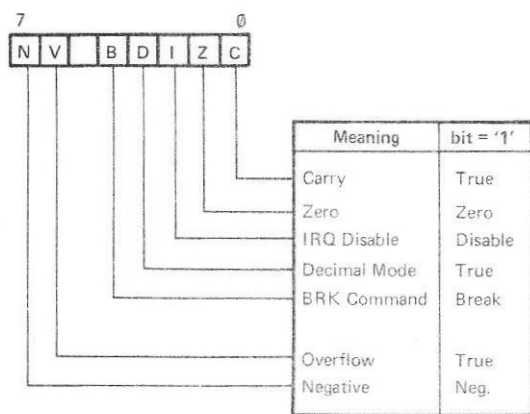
7 Ø

| N | V | | B | D | I | Z | C |
|---|---|---|---|---|---|---|---|

| Meaning | bit = '1' |
|---|---|
| Carry | True |
| Zero | Zero |
| IRQ Disable | Disable |
| Decimal Mode | True |
| BRK Command | Break |
| | |
| Overflow | True |
| Negative | Neg. |